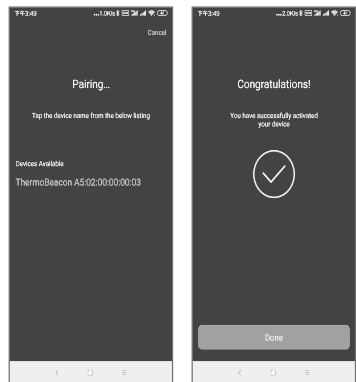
下午3:49 ...1.0K/s

Cancel

Pairing...

Tap the device name from the below listing

Devices Available

ThermoBeacon A5:02:00:00:00:03

下午3:49 ...2.0K/s

Congratulations!

You have successfully activated your device

Done